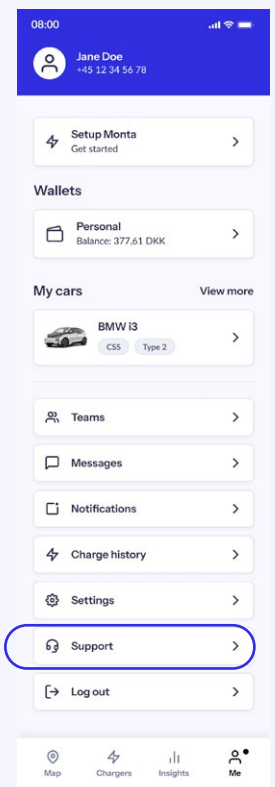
08:00

Jane Doe
+45 12 34 56 78

Setup Monta
Get started

Wallets

Personal
Balance: 377,61 DKK

My cars
View more

BMW i3
CSS
Type 2

Teams

Messages

Notifications

Charge history

Settings

Support

Log out

Map
Chargers
Insights
Me